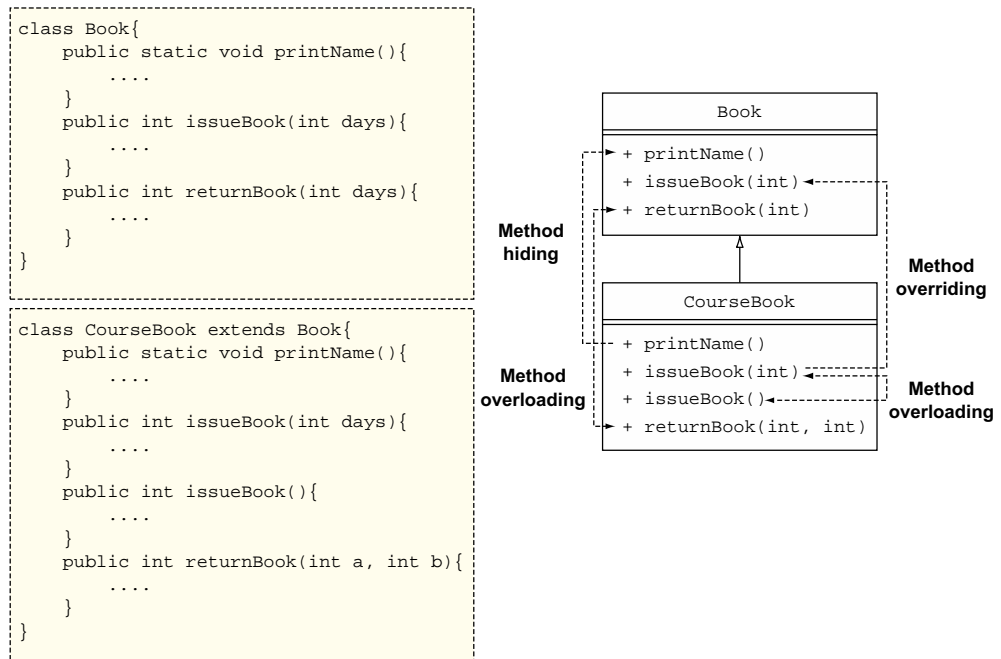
class Book{
    public static void printName(){
        ....
    }
    public int issueBook(int days){
        ....
    }
    public int returnBook(int days){
        ....
    }
}

class CourseBook extends Book{
    public static void printName(){
        ....
    }
    public int issueBook(int days){
        ....
    }
    public int issueBook(){
        ....
    }
    public int returnBook(int a, int b){
        ....
    }
}

Book
+ printName()
+ issueBook(int)
+ returnBook(int)

CourseBook
+ printName()
+ issueBook(int)
+ issueBook()
+ returnBook(int, int)

Method hiding

Method overriding

Method overloading

Method overloading